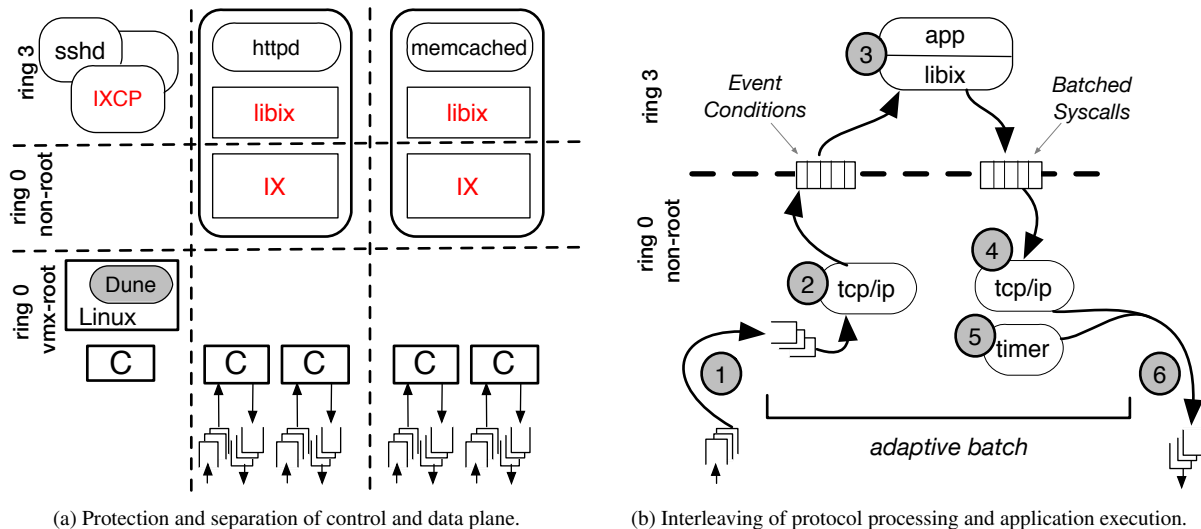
ring 3
sshd
IXCP
httpd
libix
memcached
libix
ring 0 non-root
IX
IX
ring 0 vmx-root
Dune
Linux
C
C
C
C
C

(a) Protection and separation of control and data plane.

ring 3
3
app
libix
Event Conditions
Batched Syscalls
ring 0 non-root
2
tcp/ip
4
tcp/ip
5
timer
1
6
adaptive batch

(b) Interleaving of protocol processing and application execution.